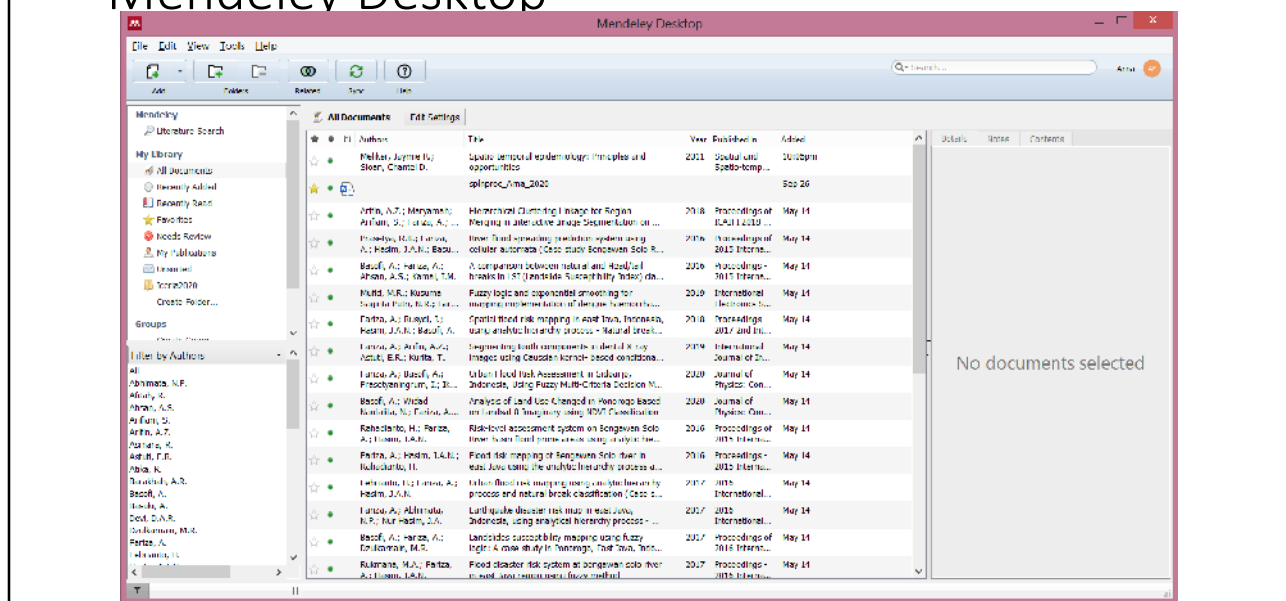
Mendeley Desktop

Mendeley Desktop

File Edit View Tools Help

Add Folders Related Sync Help

Q- Search...

Mendeley
Literature Search
My Library
All Documents
Recently Added
Recently Read
Favorites
Needs Review
My Publications
Unsorted
Tcore2020
Create Folder...
Groups

Filter by Authors
All
Abhimata, N.F.
Afiany, R.
Ahsan, A.S.
Arifiani, S.
Arifin, A.Z.
Astuti, E.R.
Baskoro, A.R.
Basofi, A.
Fariza, A.

All Documents Edit Settings

| Authors | Title | Year | Published In | Added |
|---|---|---|---|---|
| Meliker, Jaymie R.; Sloan, Chantel D. | Spatio-temporal epidemiology: Principles and opportunities | 2011 | Spatial and Spatio-temp... | 10:05pm |
| | spinproc_Ama_2020 | | | Sep 26 |
| Arifin, A.Z.; Maryamah; Arifiani, S.; Fariza, A.; ... | Hierarchical Clustering Linkage for Region Merging in Interactive Image Segmentation on ... | 2018 | Proceedings of ... | May 14 |
| | | 2016 | Proceedings of 2015 Interna... | May 14 |
| Basofi, A.; Fariza, A.; Ahsan, A.S.; Kamal, I.M. | A comparison between natural and Head/tail breaks in LSI (Landslide Susceptibility Index) cla... | 2016 | Proceedings - 2015 Interna... | May 14 |
| | Fuzzy logic and exponential smoothing for mapping implementation of dengue haemorrha... | 2019 | International Electronics S... | May 14 |
| Fariza, A.; Rusydi, I.; Hasim, J.A.N.; Basofi, A. | Spatial flood risk mapping in east Java, Indonesia, using analytic hierarchy process - Natural break... | 2018 | Proceedings 2017 2nd In... | May 14 |
| Fariza, A.; Arifin, A.Z.; Astuti, E.R.; Kurita, T. | Segmenting tooth components in dental X-ray images using Gaussian kernel-based conditional... | 2019 | International Journal of In... | May 14 |
| Fariza, A.; Basofi, A.; Prasetyaningrum, I.; ... | Urban Flood Risk Assessment in Sidoarjo, Indonesia, Using Fuzzy Multi-Criteria Decision M... | 2020 | Journal of Physics: Con... | May 14 |
| Basofi, A.; Widad | Analysis of Land Use Changed in Ponorogo Based on Landsat 8 Imagery using NDVI Classification | 2020 | Journal of Physics: Con... | May 14 |
| | Risk-level assessment system on Bengawan Solo River basin flood prone areas using analytic hie... | 2016 | Proceedings of 2015 Interna... | May 14 |
| Fariza, A.; Hasim, J.A.N.; | Flood risk mapping of Bengawan Solo river in east Java using the analytic hierarchy process a... | 2016 | Proceedings - 2015 Interna... | May 14 |
| | Urban flood risk mapping using analytic hierarchy process and natural break classification (Case s... | 2017 | 2016 International... | May 14 |
| Fariza, A.; Abhimata, N.F.; Nur Hasim, J.A. | Earthquake disaster risk map in east Java, Indonesia, using analytical hierarchy process - ... | 2017 | 2016 International... | May 14 |
| Basofi, A.; Fariza, A.; Dzulkarnain, M.R. | Landslides susceptibility mapping using fuzzy logic: A case study in Ponorogo, East Java, Indo... | 2017 | Proceedings of 2016 Interna... | May 14 |
| Rukmana, M.A.; Fariza, A.; | Flood disaster risk system at Bengawan solo river ... | 2017 | Proceedings - | May 14 |

Details Notes Contents

No documents selected